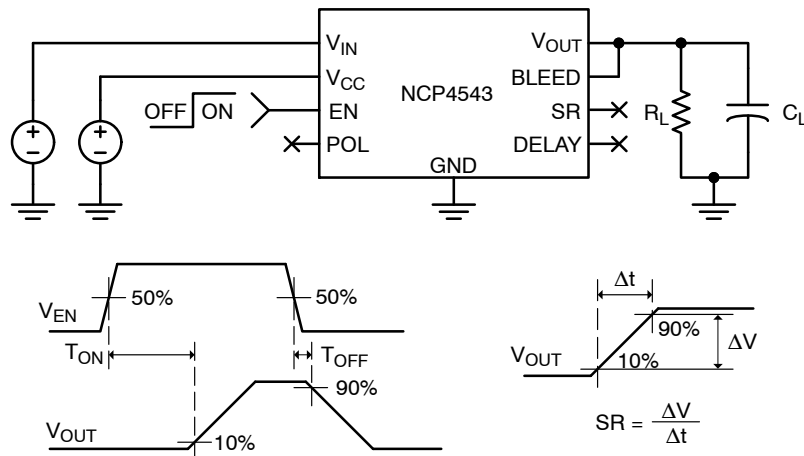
$V_{IN}$
$V_{CC}$
EN
POL
NCP4543
GND
$V_{OUT}$
BLEED
SR
DELAY
OFF ON
+
−
+
−
$R_L$
$C_L$

$V_{EN}$
50%
50%
$T_{ON}$
$T_{OFF}$
90%
$V_{OUT}$
10%

$\Delta t$
90%
$\Delta V$
$V_{OUT}$
10%
$SR = \frac{\Delta V}{\Delta t}$